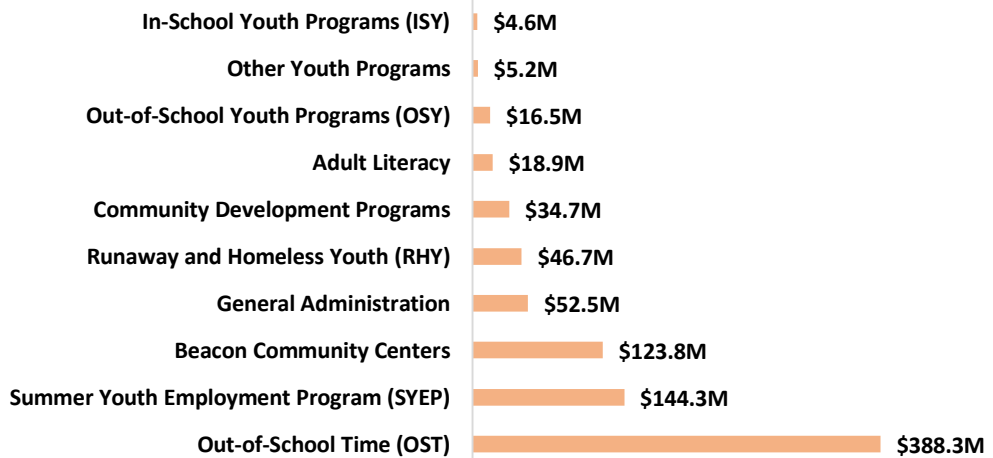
| Program | Amount |
|---|---|
| In-School Youth Programs (ISY) | \$4.6M |
| Other Youth Programs | \$5.2M |
| Out-of-School Youth Programs (OSY) | \$16.5M |
| Adult Literacy | \$18.9M |
| Community Development Programs | \$34.7M |
| Runaway and Homeless Youth (RHY) | \$46.7M |
| General Administration | \$52.5M |
| Beacon Community Centers | \$123.8M |
| Summer Youth Employment Program (SYEP) | \$144.3M |
| Out-of-School Time (OST) | \$388.3M |